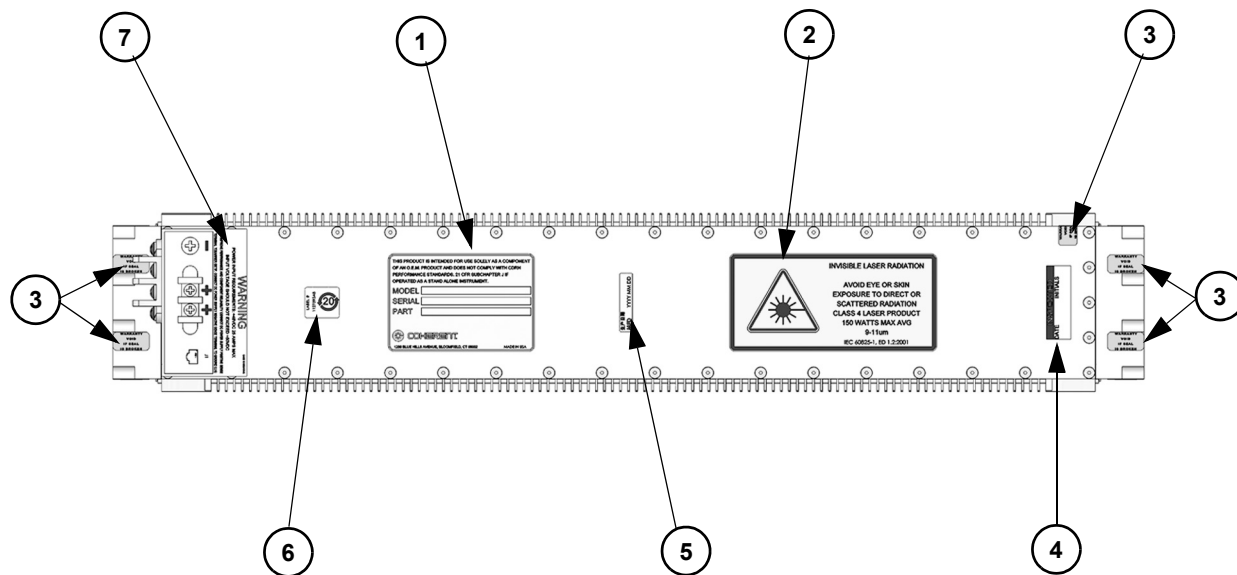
7

1

2

3

3

3

WARNING

THIS PRODUCT IS INTENDED FOR USE SOLELY AS A COMPONENT OF AN O.E.M. PRODUCT AND DOES NOT COMPLY WITH CDRH PERFORMANCE STANDARDS, 21 CFR SUBCHAPTER J IF OPERATED AS A STAND ALONE INSTRUMENT.

MODEL
SERIAL
PART

COHERENT

MADE IN USA

INVISIBLE LASER RADIATION

AVOID EYE OR SKIN EXPOSURE TO DIRECT OR SCATTERED RADIATION
CLASS 4 LASER PRODUCT
150 WATTS MAX AVG
9-11um
IEC 60825-1, ED 1.2:2001

WARRANTY VOID IF SEAL IS BROKEN

WARRANTY VOID IF SEAL IS BROKEN

WARRANTY VOID IF SEAL IS BROKEN

WARRANTY VOID IF SEAL IS BROKEN

20

DATE

6

5

4